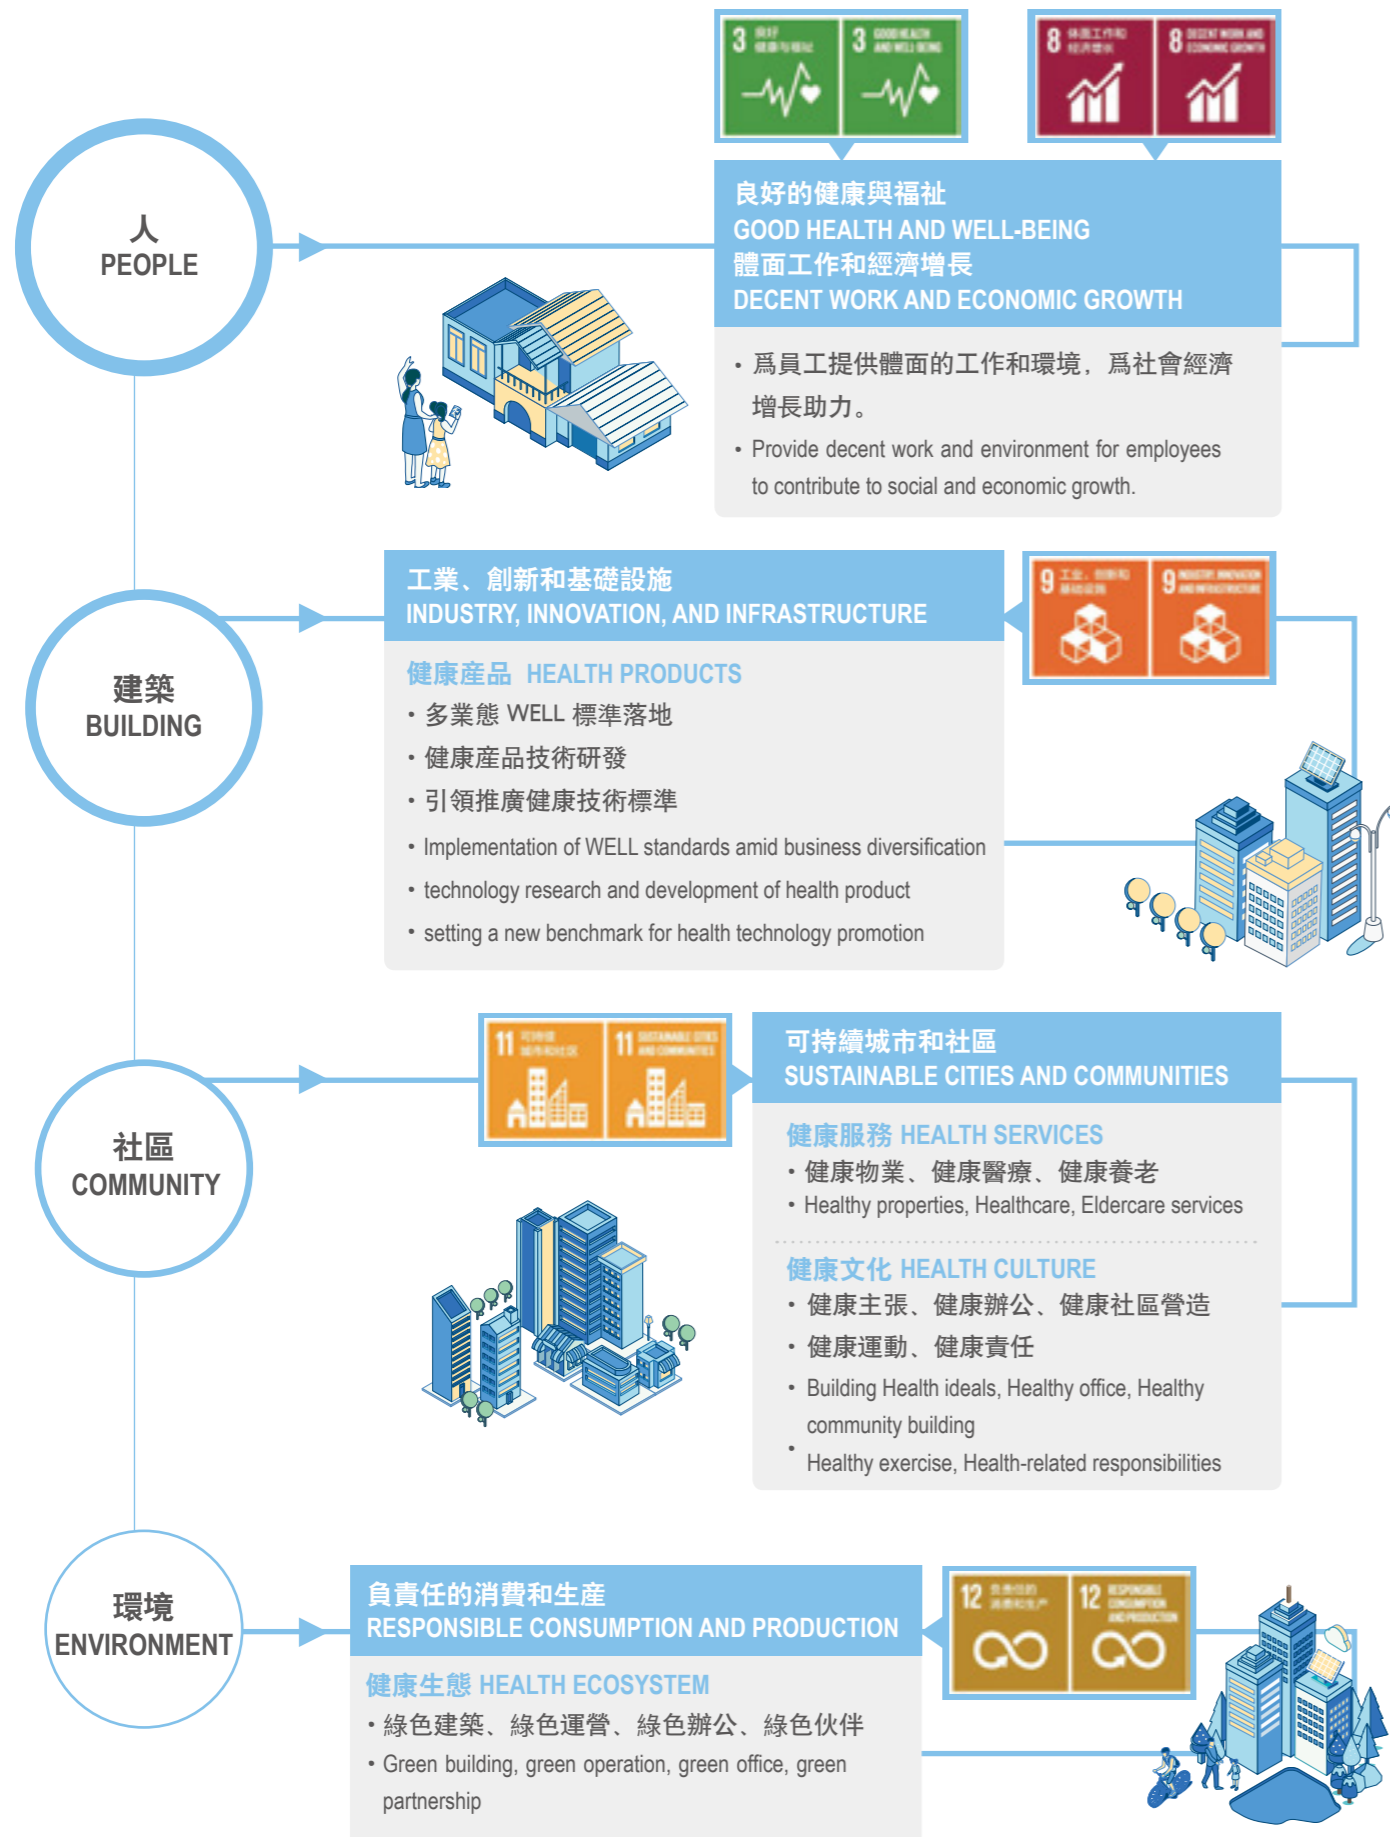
人
PEOPLE

3 良好健康与福祉
3 GOOD HEALTH AND WELL-BEING
8 体面工作和经济增长
8 DECENT WORK AND ECONOMIC GROWTH

良好的健康與福祉
GOOD HEALTH AND WELL-BEING
體面工作和經濟增長
DECENT WORK AND ECONOMIC GROWTH

• 爲員工提供體面的工作和環境，爲社會經濟增長助力。
• Provide decent work and environment for employees to contribute to social and economic growth.

建築
BUILDING

工業、創新和基礎設施
INDUSTRY, INNOVATION, AND INFRASTRUCTURE

9 工业、创新和基础设施
9 INDUSTRY, INNOVATION AND INFRASTRUCTURE

健康產品 HEALTH PRODUCTS
• 多業態 WELL 標準落地
• 健康產品技術研發
• 引領推廣健康技術標準
• Implementation of WELL standards amid business diversification
• technology research and development of health product
• setting a new benchmark for health technology promotion

社區
COMMUNITY

11 可持续城市和社区
11 SUSTAINABLE CITIES AND COMMUNITIES

可持續城市和社區
SUSTAINABLE CITIES AND COMMUNITIES

健康服務 HEALTH SERVICES
• 健康物業、健康醫療、健康養老
• Healthy properties, Healthcare, Eldercare services

健康文化 HEALTH CULTURE
• 健康主張、健康辦公、健康社區營造
• 健康運動、健康責任
• Building Health ideals, Healthy office, Healthy community building
• Healthy exercise, Health-related responsibilities

環境
ENVIRONMENT

負責任的消費和生產
RESPONSIBLE CONSUMPTION AND PRODUCTION

12 负责任的消费和生产
12 RESPONSIBLE CONSUMPTION AND PRODUCTION

健康生態 HEALTH ECOSYSTEM
• 綠色建築、綠色運營、綠色辦公、綠色伙伴
• Green building, green operation, green office, green partnership